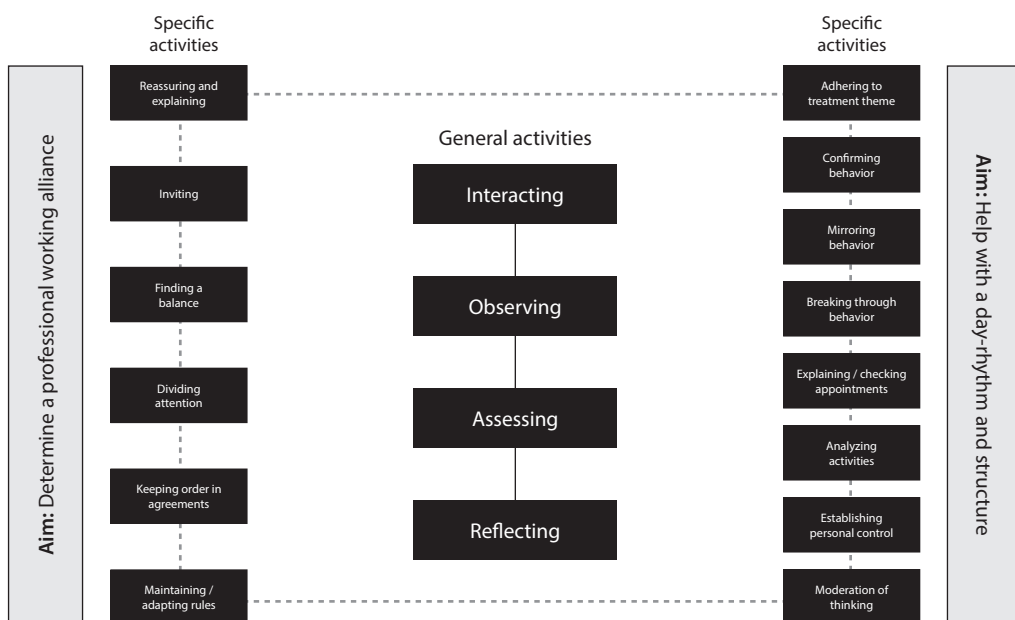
Aim: Determine a professional working alliance

Specific activities

Reassuring and explaining

Inviting

Finding a balance

Dividing attention

Keeping order in agreements

Maintaining / adapting rules

General activities

Interacting

Observing

Assessing

Reflecting

Specific activities

Adhering to treatment theme

Confirming behavior

Mirroring behavior

Breaking through behavior

Explaining / checking appointments

Analyzing activities

Establishing personal control

Moderation of thinking

Aim: Help with a day-rhythm and structure